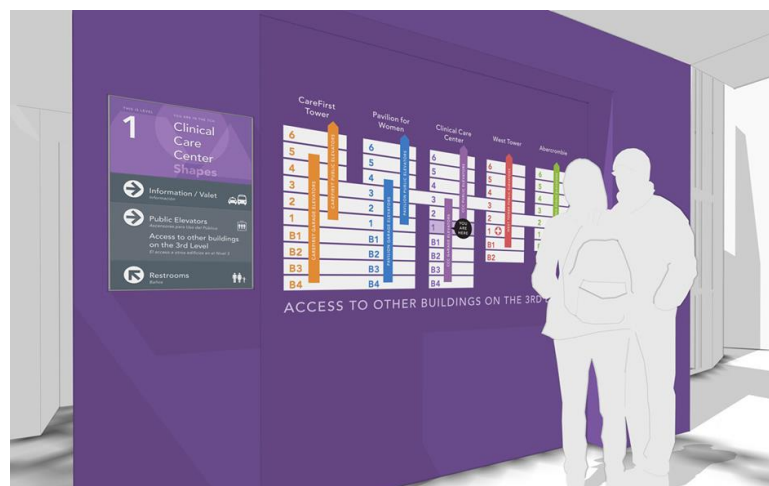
1

Clinical Care Center
Shapes

Information / Valet
Información

Public Elevators
Ascensores para Uso del Público

Access to other buildings on the 3rd Level
El acceso a otros edificios en el Nivel 3

Restrooms
Baños

CareFirst Tower

Pavilion for Women

Clinical Care Center

West Tower

Abercrombie

6
5
4
3
2
1
B1
B2
B3
B4

6
5
4
3
2
1
B1
B2
B3
B4

6
5
4
3
2
1
B1
B2
B3
B4

6
5
4
3
2
1
B1

6
5
4
3
2

YOU ARE HERE

ACCESS TO OTHER BUILDINGS ON THE 3RD